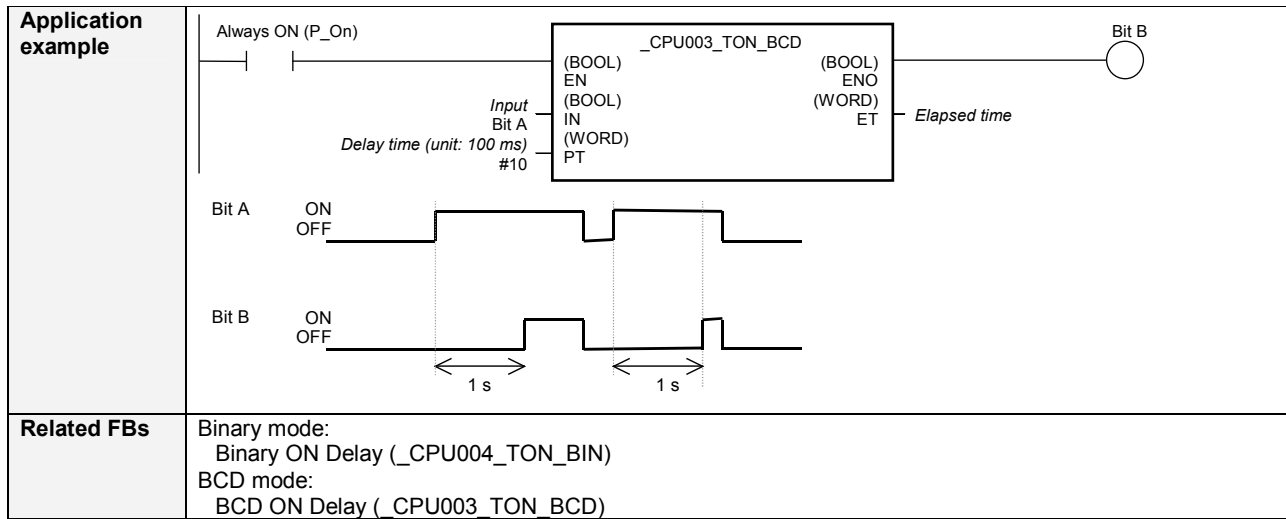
| Application example | Always ON (P_On) _CPU003_TON_BCD (BOOL) EN (BOOL) ENO Input Bit A (BOOL) IN (WORD) ET Elapsed time Delay time (unit: 100 ms) #10 (WORD) PT Bit B<br>Bit A ON OFF<br>Bit B ON OFF<br>1 s 1 s |
|---|---|
| Related FBs | Binary mode: Binary ON Delay (_CPU004_TON_BIN)<br>BCD mode: BCD ON Delay (_CPU003_TON_BCD) |